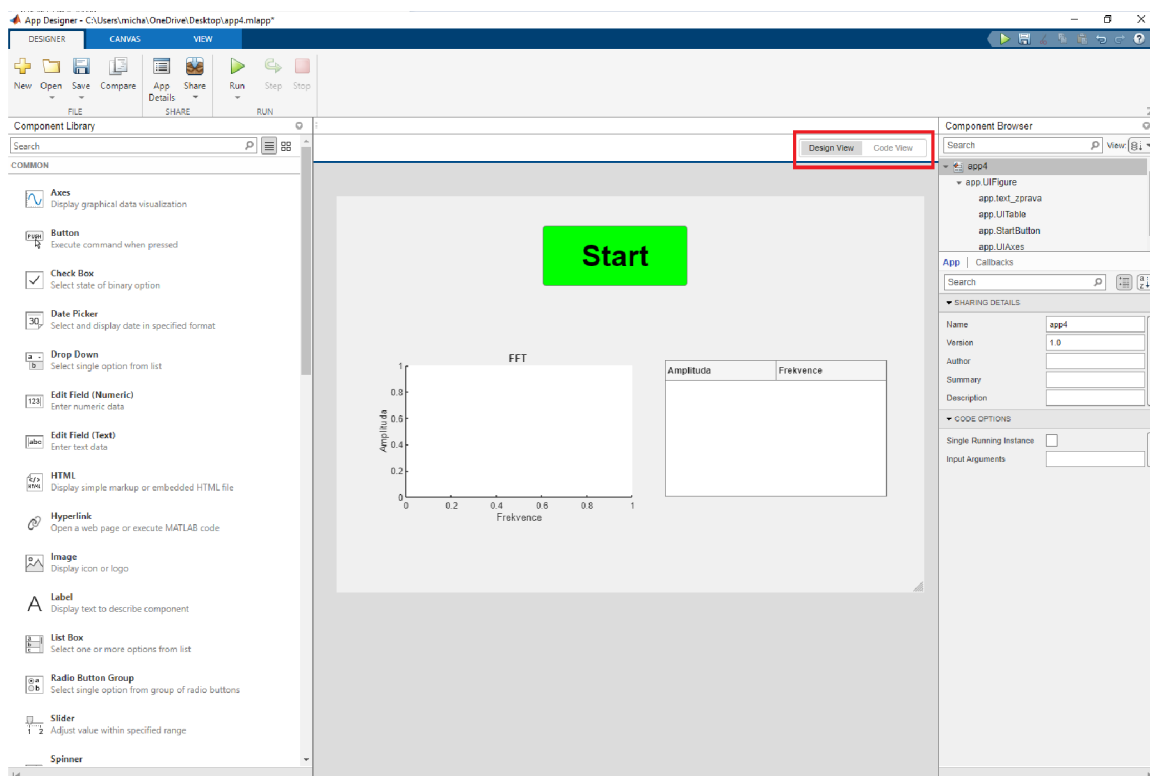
App Designer - C:\Users\micha\OneDrive\Desktop\app4.mlapp*

DESIGNER CANVAS VIEW

New Open Save Compare
FILE
App Details Share
SHARE
Run Step Stop
RUN

Component Library
Search
COMMON

Axes
Display graphical data visualization

Button
Execute command when pressed

Check Box
Select state of binary option

Date Picker
Select and display date in specified format

Drop Down
Select single option from list

Edit Field (Numeric)
Enter numeric data

Edit Field (Text)
Enter text data

HTML
Display simple markup or embedded HTML file

Hyperlink
Open a web page or execute MATLAB code

Image
Display icon or logo

Label
Display text to describe component

List Box
Select one or more options from list

Radio Button Group
Select single option from group of radio buttons

Slider
Adjust value within specified range

Spinner

Design View Code View

Start

FFT
Amplituda
Frekvence
1
0.8
0.6
0.4
0.2
0
0 0.2 0.4 0.6 0.8 1

| Amplituda | Frekvence |
|---|---|

Component Browser
Search
View:
app4
app.UIFigure
app.text_zprava
app.UITable
app.StartButton
app.UIAxes

App | Callbacks
Search
SHARING DETAILS
Name app4
Version 1.0
Author
Summary
Description
CODE OPTIONS
Single Running Instance
Input Arguments